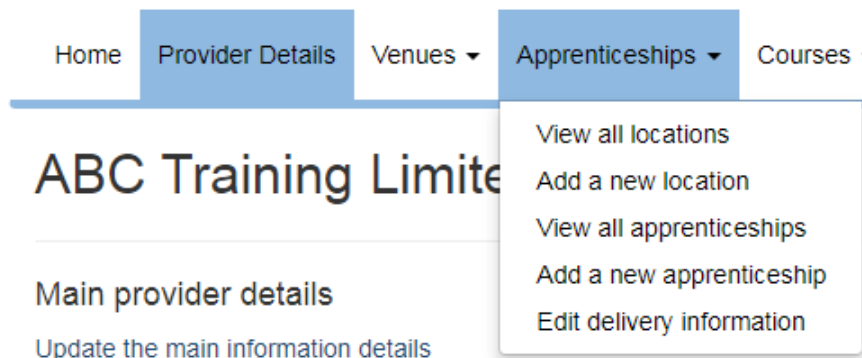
Home
Provider Details
Venues ▾
Apprenticeships ▾
Courses

View all locations
Add a new location
View all apprenticeships
Add a new apprenticeship
Edit delivery information

ABC Training Limite

Main provider details

Update the main information details